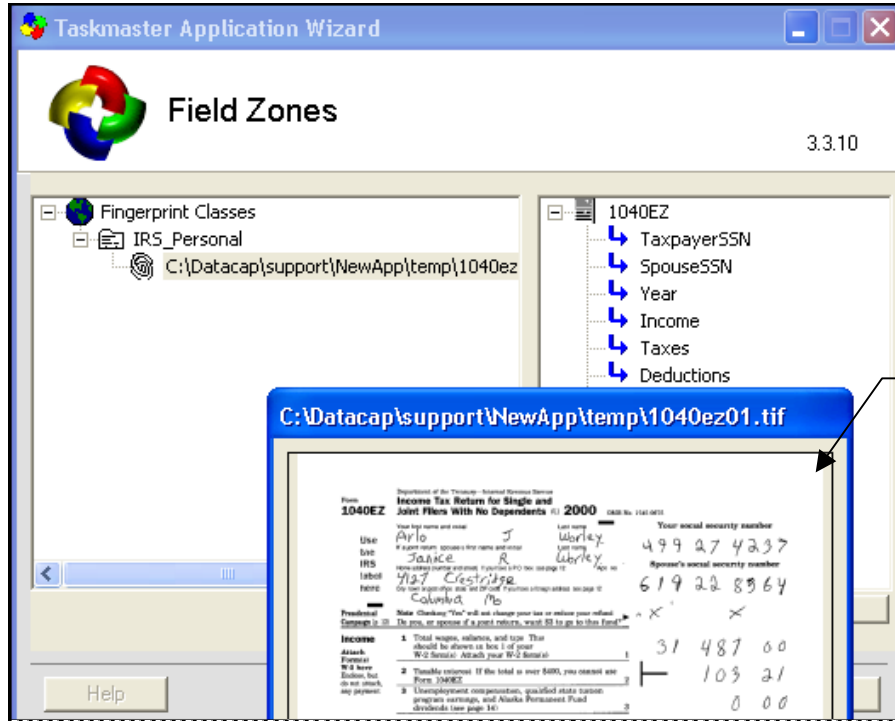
Taskmaster Application Wizard

Field Zones

3.3.10

Fingerprint Classes
IRS_Personal
C:\Datacap\support\NewApp\temp\1040ez

1040EZ
TaxpayerSSN
SpouseSSN
Year
Income
Taxes
Deductions

C:\Datacap\support\NewApp\temp\1040ez01.tif

Department of the Treasury—Internal Revenue Service
Form 1040EZ
Income Tax Return for Single and Joint Filers With No Dependents
2000

Use the IRS label here

Your first name and initial: Arlo J
Last name: Worley
Your social security number: 499 27 4237
If a joint return, spouse's first name and initial: Janice R
Last name: Worley
Spouse's social security number: 619 22 8564
Home address (number and street): 4127 Crestridge
City, town or post office, state, and ZIP code: Columbia MO

Presidential Election Campaign
Note. Checking "Yes" will not change your tax or reduce your refund.
Do you, or spouse if a joint return, want $3 to go to this fund?
X X

Income
Attach Form(s) W-2 here. Enclose, but do not attach, any payment.

1 Total wages, salaries, and tips. This should be shown in box 1 of your W-2 form(s). Attach your W-2 form(s). 1 31 487 00

2 Taxable interest. If the total is over $400, you cannot use Form 1040EZ. 2 103 21

3 Unemployment compensation, qualified state tuition program earnings, and Alaska Permanent Fund dividends (see page 14). 3 0 00

Help